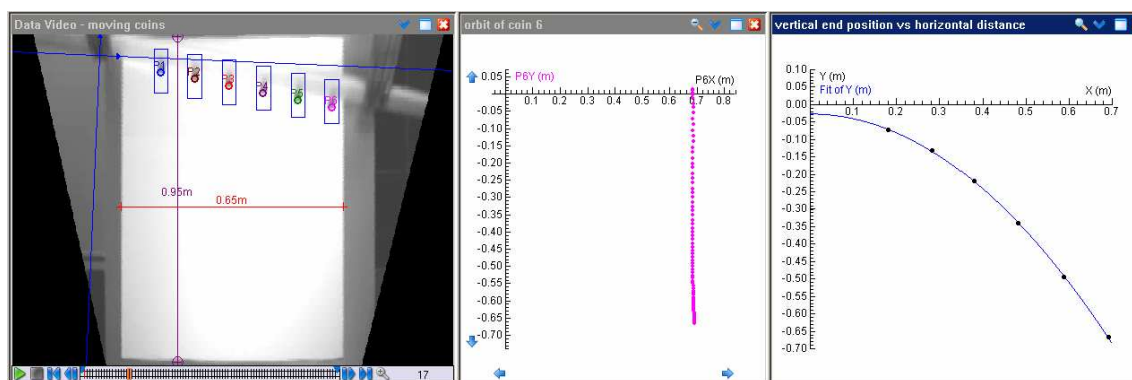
Data Video - moving coins

P1 P2 P3 P4 P5 P6

0.95m

0.65m

17

orbit of coin 6

0.05 P6Y (m)

P6X (m)

0.1 0.2 0.3 0.4 0.5 0.6 0.7 0.8

-0.05
-0.10
-0.15
-0.20
-0.25
-0.30
-0.35
-0.40
-0.45
-0.50
-0.55
-0.60
-0.65
-0.70

vertical end position vs horizontal distance

0.10 Y (m)
0.05 Fit of Y (m)
0.00

X (m)

0.1 0.2 0.3 0.4 0.5 0.6 0.7

-0.05
-0.10
-0.15
-0.20
-0.25
-0.30
-0.35
-0.40
-0.45
-0.50
-0.55
-0.60
-0.65
-0.70